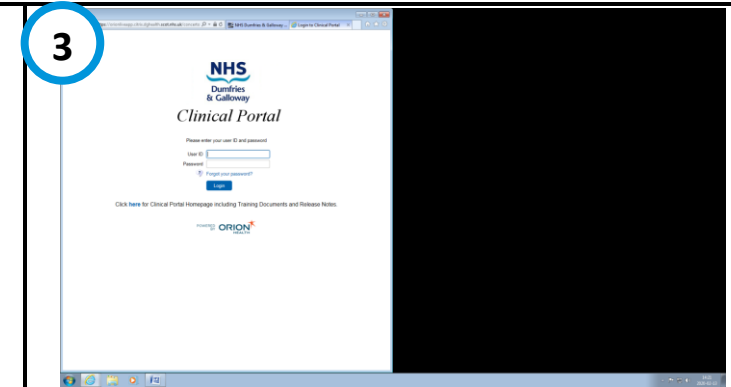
3

NHS Dumfries & Galloway | Login to Clinical Portal

NHS
Dumfries
& Galloway

Clinical Portal

Please enter your user ID and password

User ID:
Password:
Forgot your password?
Login

Click here for Clinical Portal Homepage including Training Documents and Release Notes.

POWERED BY ORION HEALTH